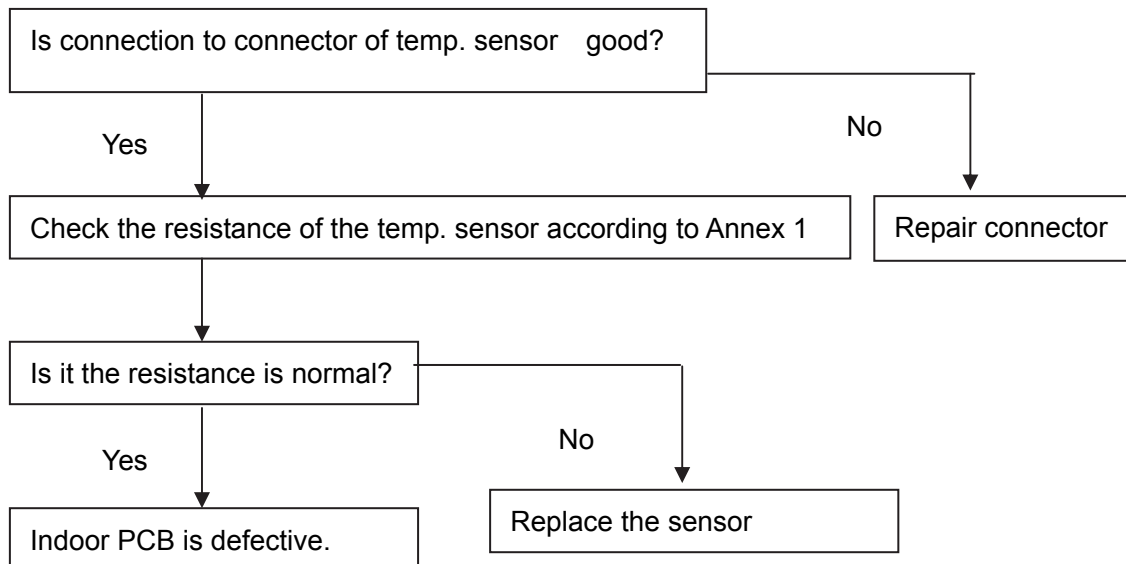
Is connection to connector of temp. sensor good?

Yes

No

Check the resistance of the temp. sensor according to Annex 1

Repair connector

Is it the resistance is normal?

Yes

No

Indoor PCB is defective.

Replace the sensor